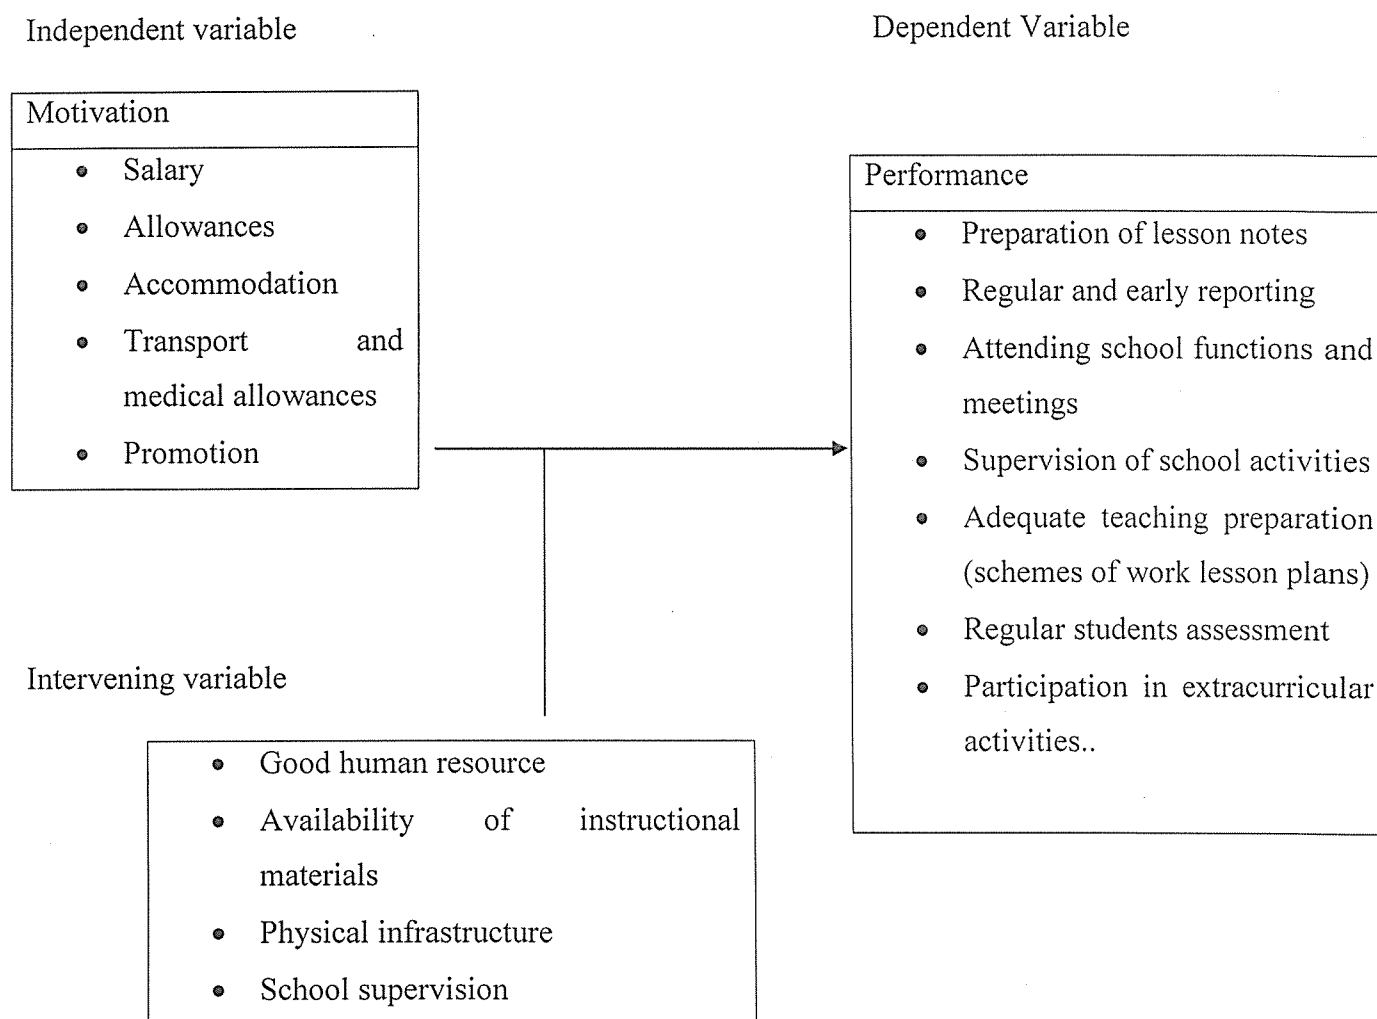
Independent variable

Dependent Variable

Motivation

- Salary
- Allowances
- Accommodation
- Transport and medical allowances
- Promotion

Performance

- Preparation of lesson notes
- Regular and early reporting
- Attending school functions and meetings
- Supervision of school activities
- Adequate teaching preparation (schemes of work lesson plans)
- Regular students assessment
- Participation in extracurricular activities..

Intervening variable

- Good human resource
- Availability of instructional materials
- Physical infrastructure
- School supervision